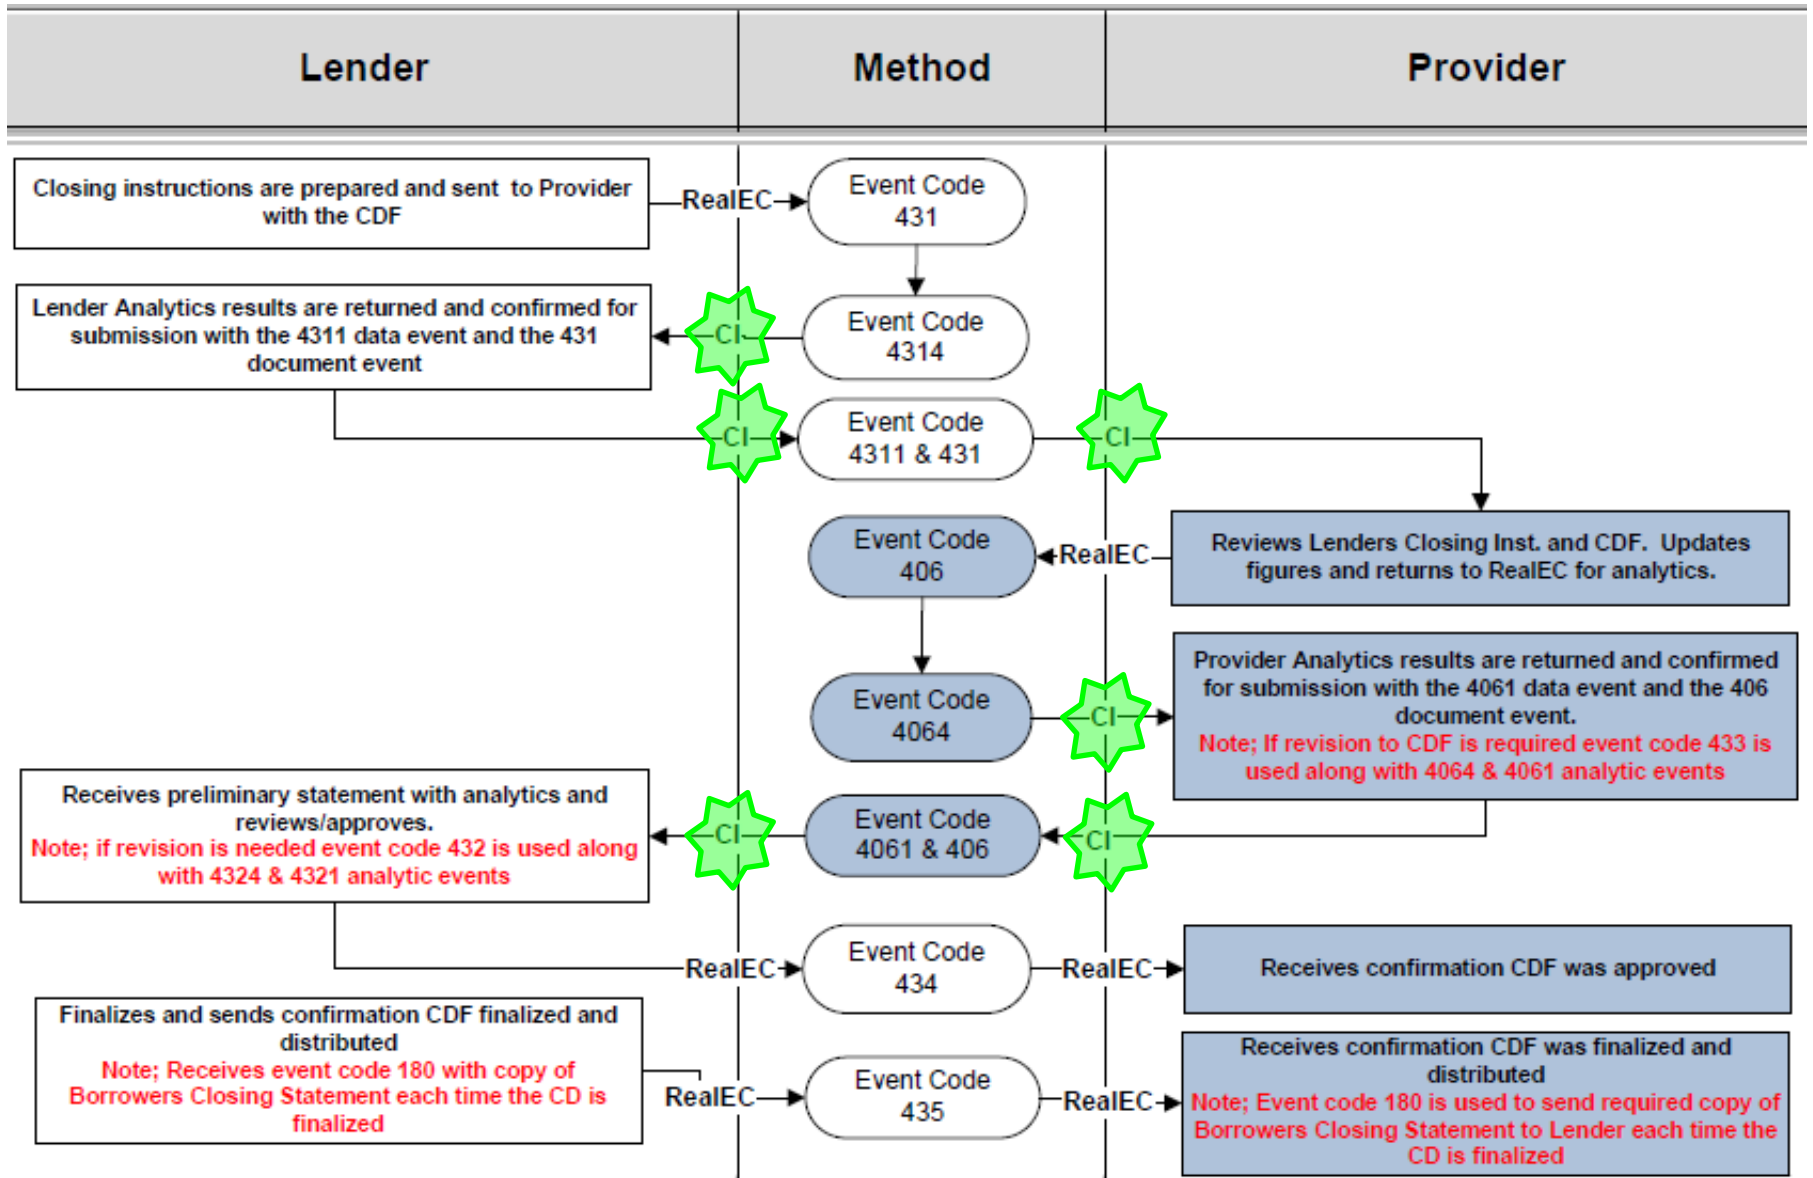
Lender

Method

Provider

Closing instructions are prepared and sent to Provider with the CDF

RealEC

Event Code 431

Lender Analytics results are returned and confirmed for submission with the 4311 data event and the 431 document event

CI

Event Code 4314

CI

Event Code 4311 & 431

CI

Event Code 406

RealEC

Reviews Lenders Closing Inst. and CDF. Updates figures and returns to RealEC for analytics.

Event Code 4064

CI

Provider Analytics results are returned and confirmed for submission with the 4061 data event and the 406 document event.
Note; If revision to CDF is required event code 433 is used along with 4064 & 4061 analytic events

Receives preliminary statement with analytics and reviews/approves.
Note; if revision is needed event code 432 is used along with 4324 & 4321 analytic events

CI

Event Code 4061 & 406

CI

RealEC

Event Code 434

RealEC

Receives confirmation CDF was approved

Finalizes and sends confirmation CDF finalized and distributed
Note; Receives event code 180 with copy of Borrowers Closing Statement each time the CD is finalized

RealEC

Event Code 435

RealEC

Receives confirmation CDF was finalized and distributed
Note; Event code 180 is used to send required copy of Borrowers Closing Statement to Lender each time the CD is finalized